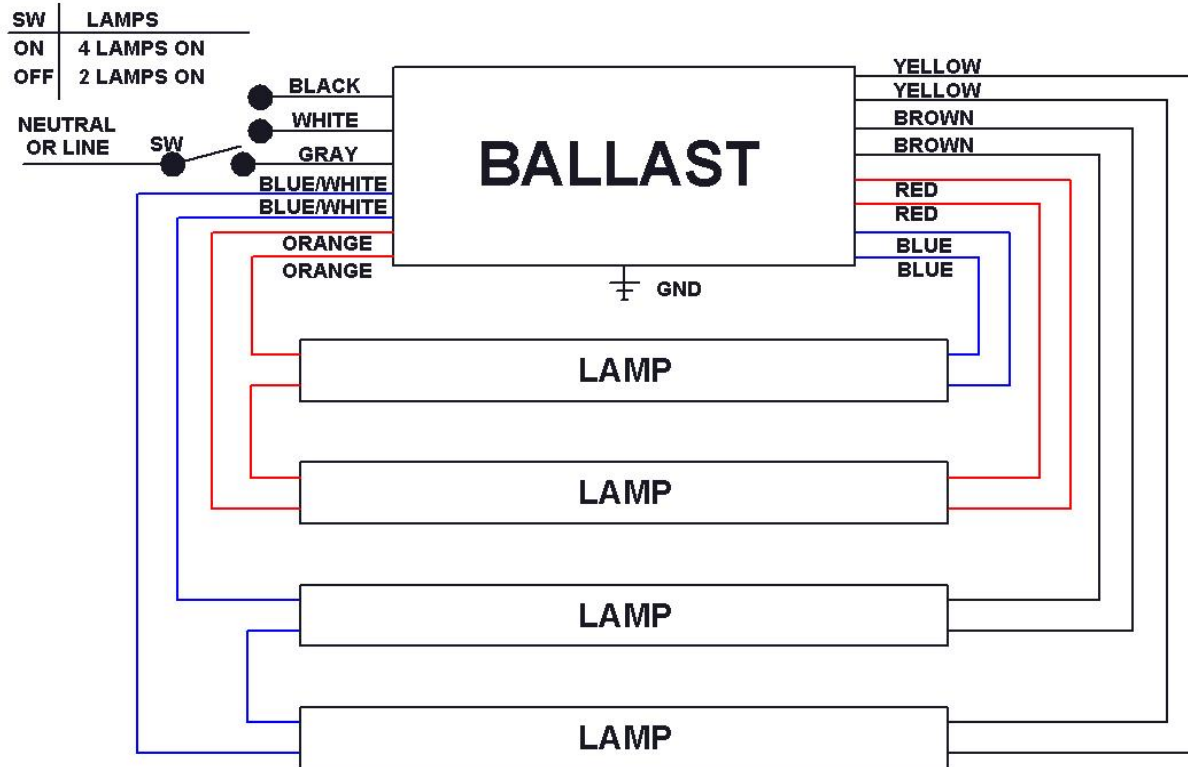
| SW | LAMPS |
|---|---|
| ON | 4 LAMPS ON |
| OFF | 2 LAMPS ON |

BLACK
WHITE
NEUTRAL OR LINE
SW
GRAY
BLUE/WHITE
BLUE/WHITE
ORANGE
ORANGE

BALLAST

GND

YELLOW
YELLOW
BROWN
BROWN
RED
RED
BLUE
BLUE

LAMP

LAMP

LAMP

LAMP